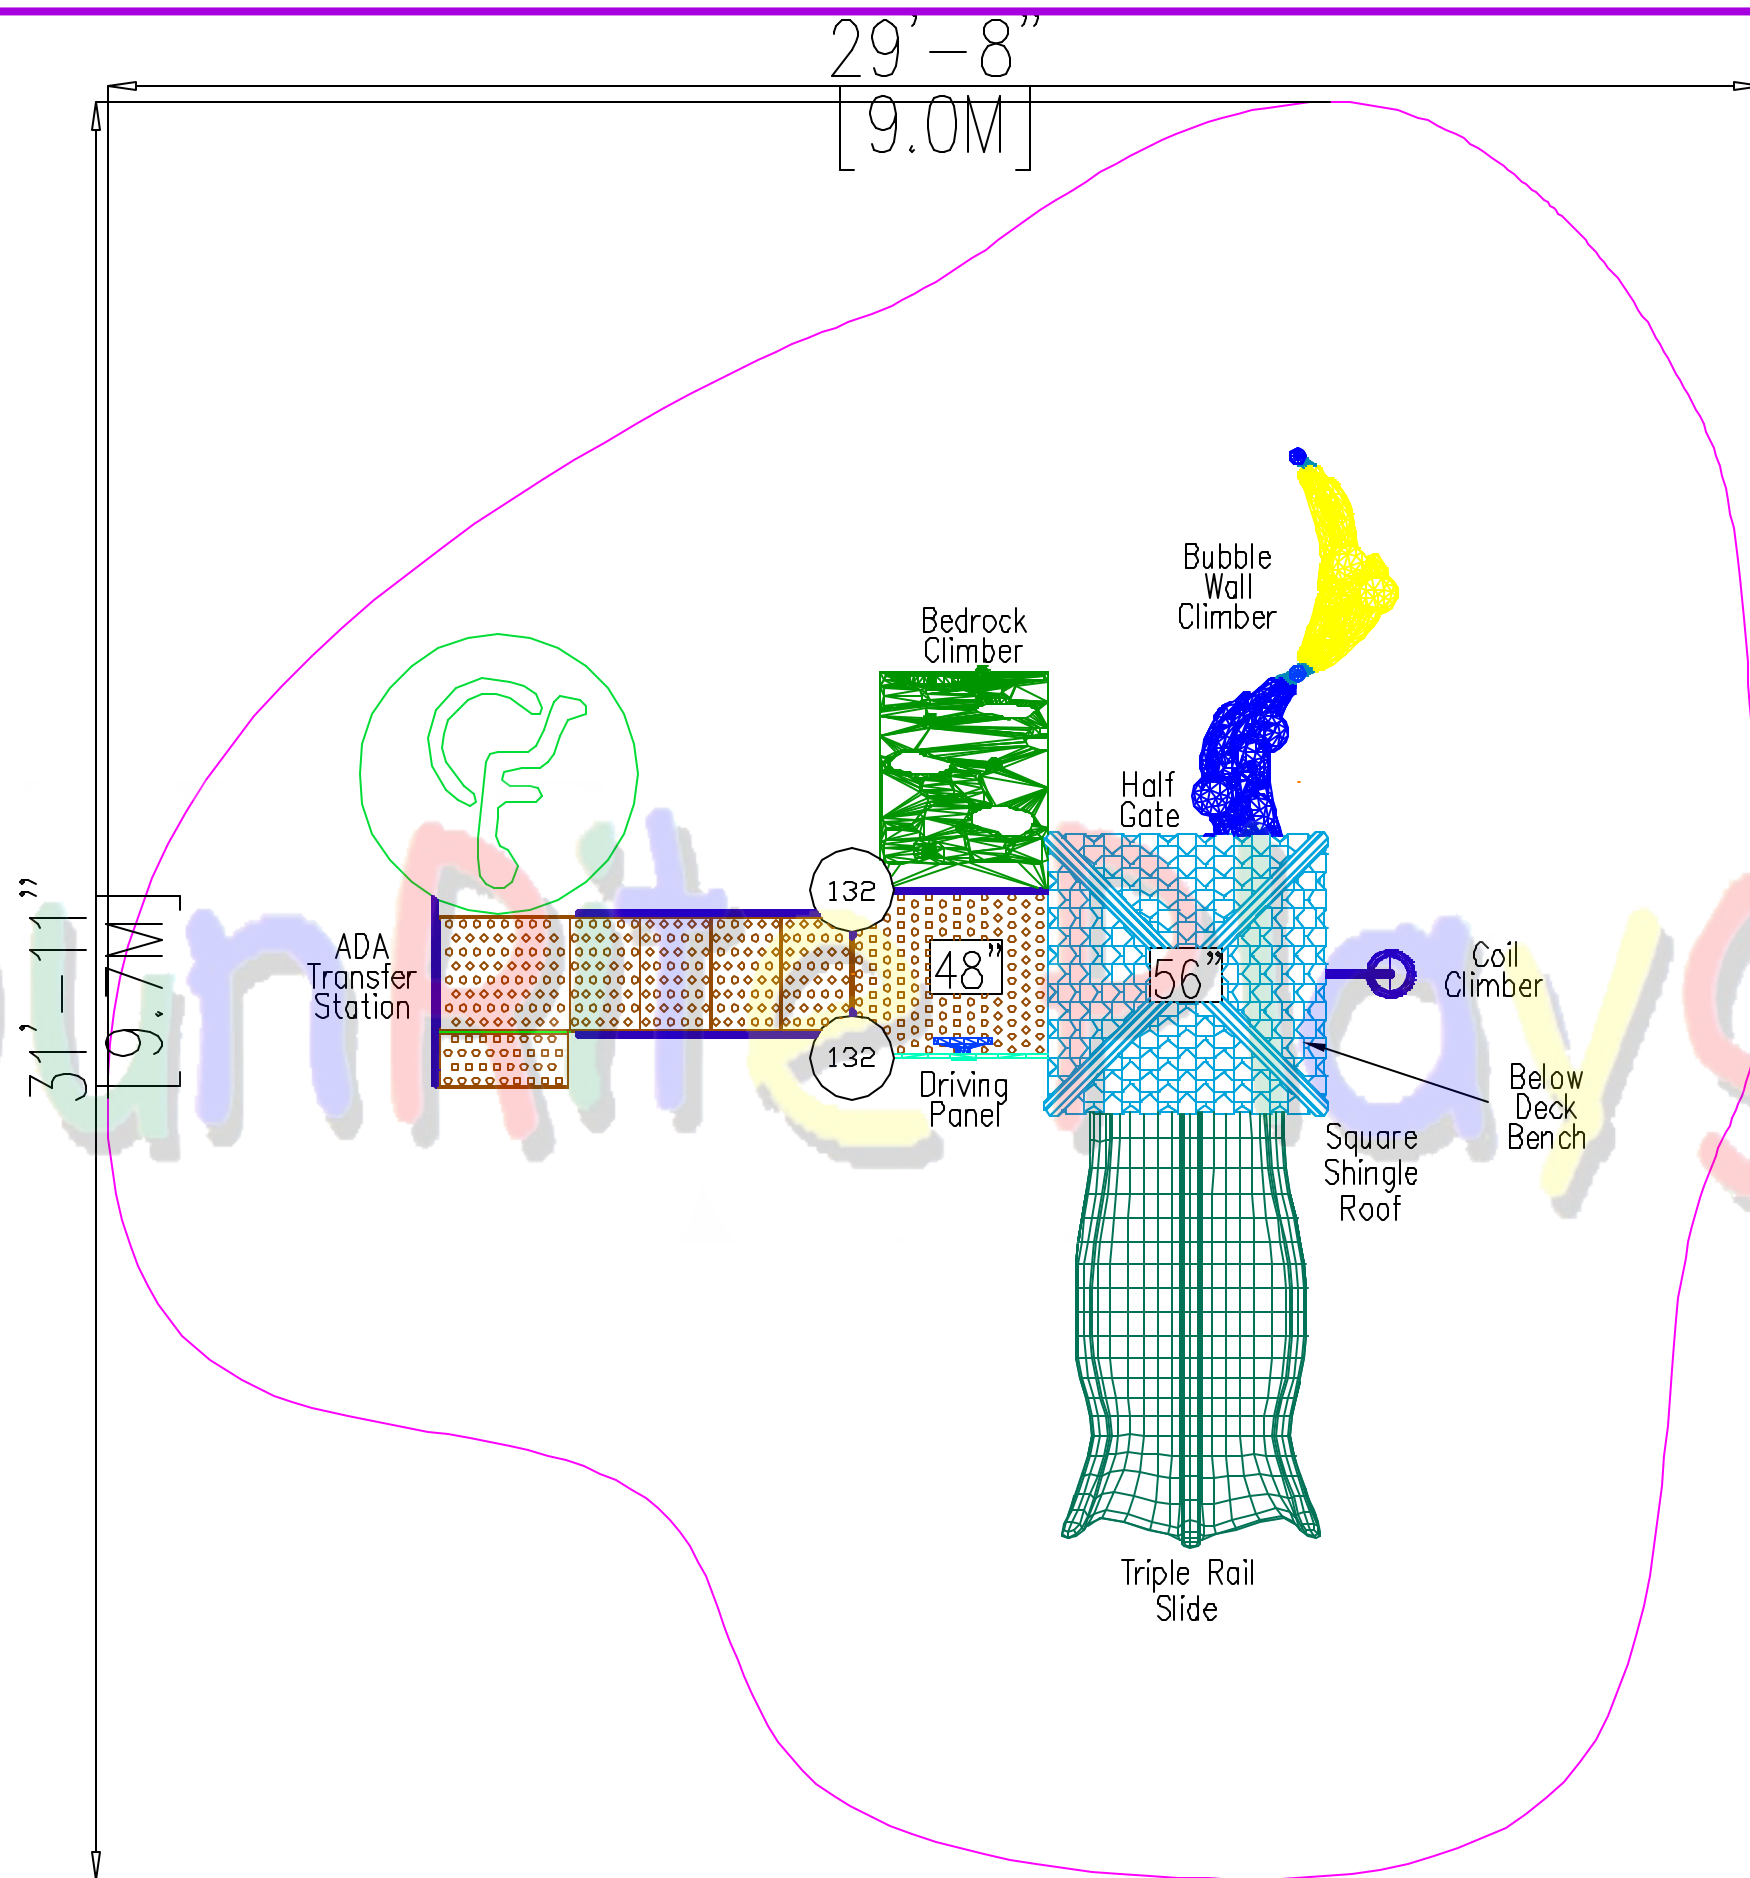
29'–8"
[9.0M]

31'–11"
[9.7M]

Bubble Wall Climber

Bedrock Climber

Half Gate

ADA Transfer Station

132

48"

56"

Coil Climber

132

Driving Panel

Below Deck Bench

Square Shingle Roof

Triple Rail Slide